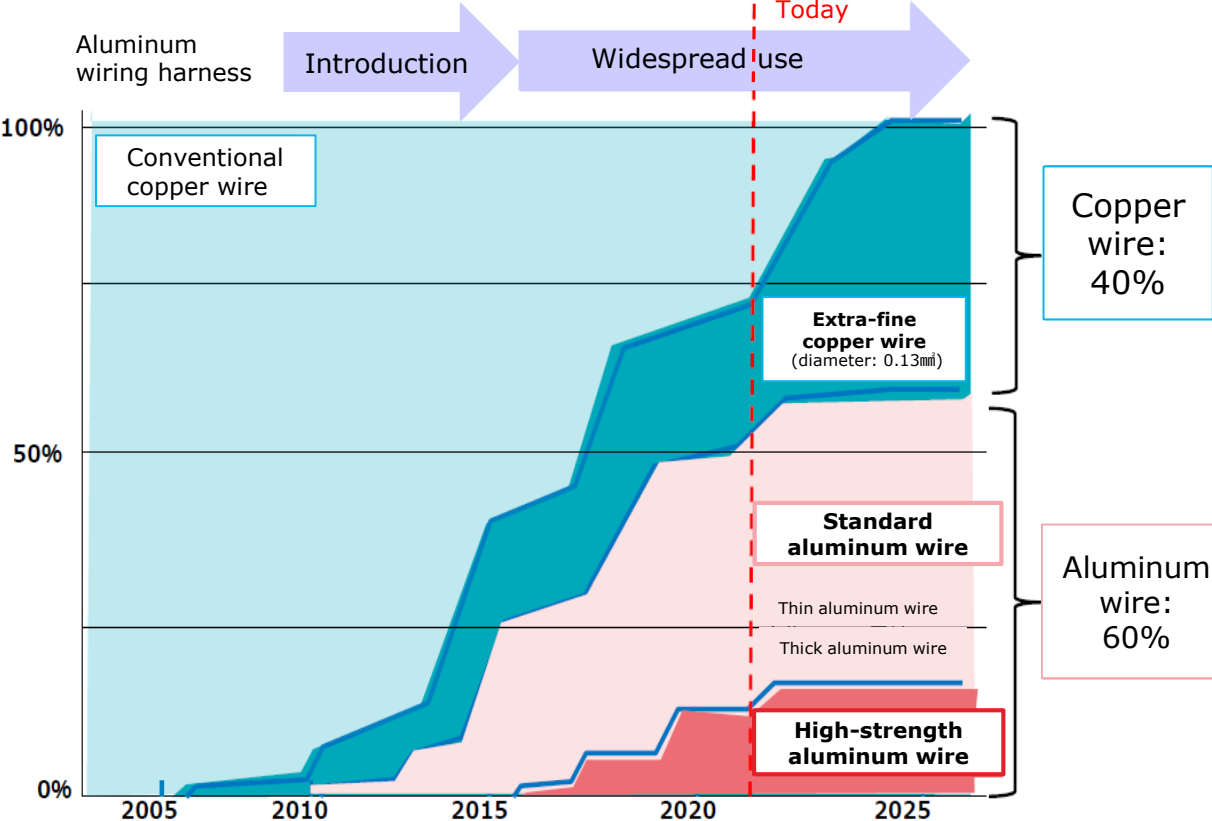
Aluminum wiring harness

Introduction

Widespread use

Today

100%

50%

0%

Conventional copper wire

Extra-fine copper wire
(diameter: 0.13㎟)

Standard aluminum wire

Thin aluminum wire

Thick aluminum wire

High-strength aluminum wire

Copper wire: 40%

Aluminum wire: 60%

2005

2010

2015

2020

2025